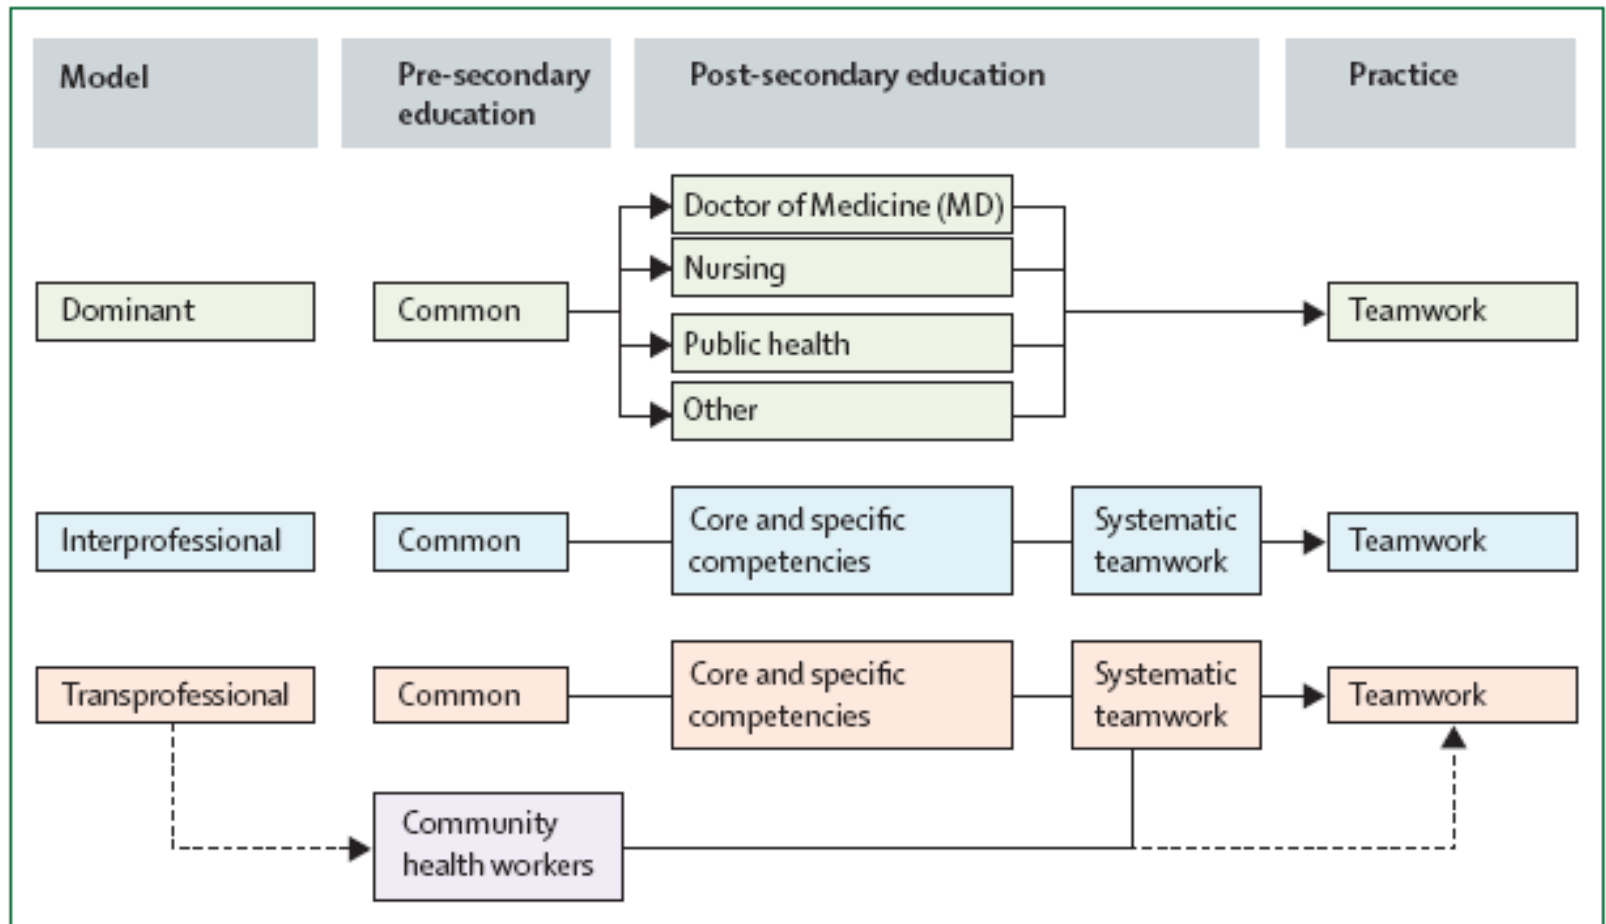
Model

Pre-secondary education

Post-secondary education

Practice

Dominant

Common

Doctor of Medicine (MD)

Nursing

Public health

Other

Teamwork

Interprofessional

Common

Core and specific competencies

Systematic teamwork

Teamwork

Transprofessional

Common

Core and specific competencies

Systematic teamwork

Teamwork

Community health workers